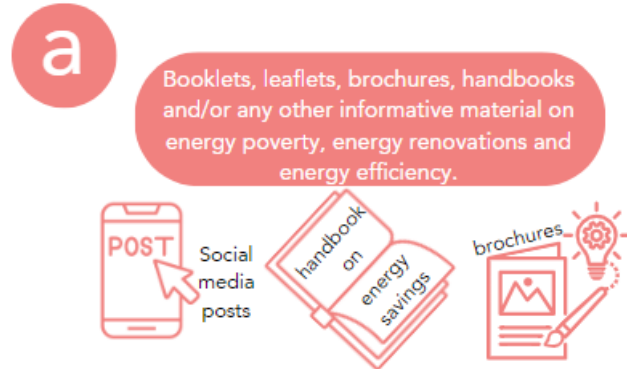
a

Booklets, leaflets, brochures, handbooks and/or any other informative material on energy poverty, energy renovations and energy efficiency.

POST

Social media posts

handbook on energy savings

brochures